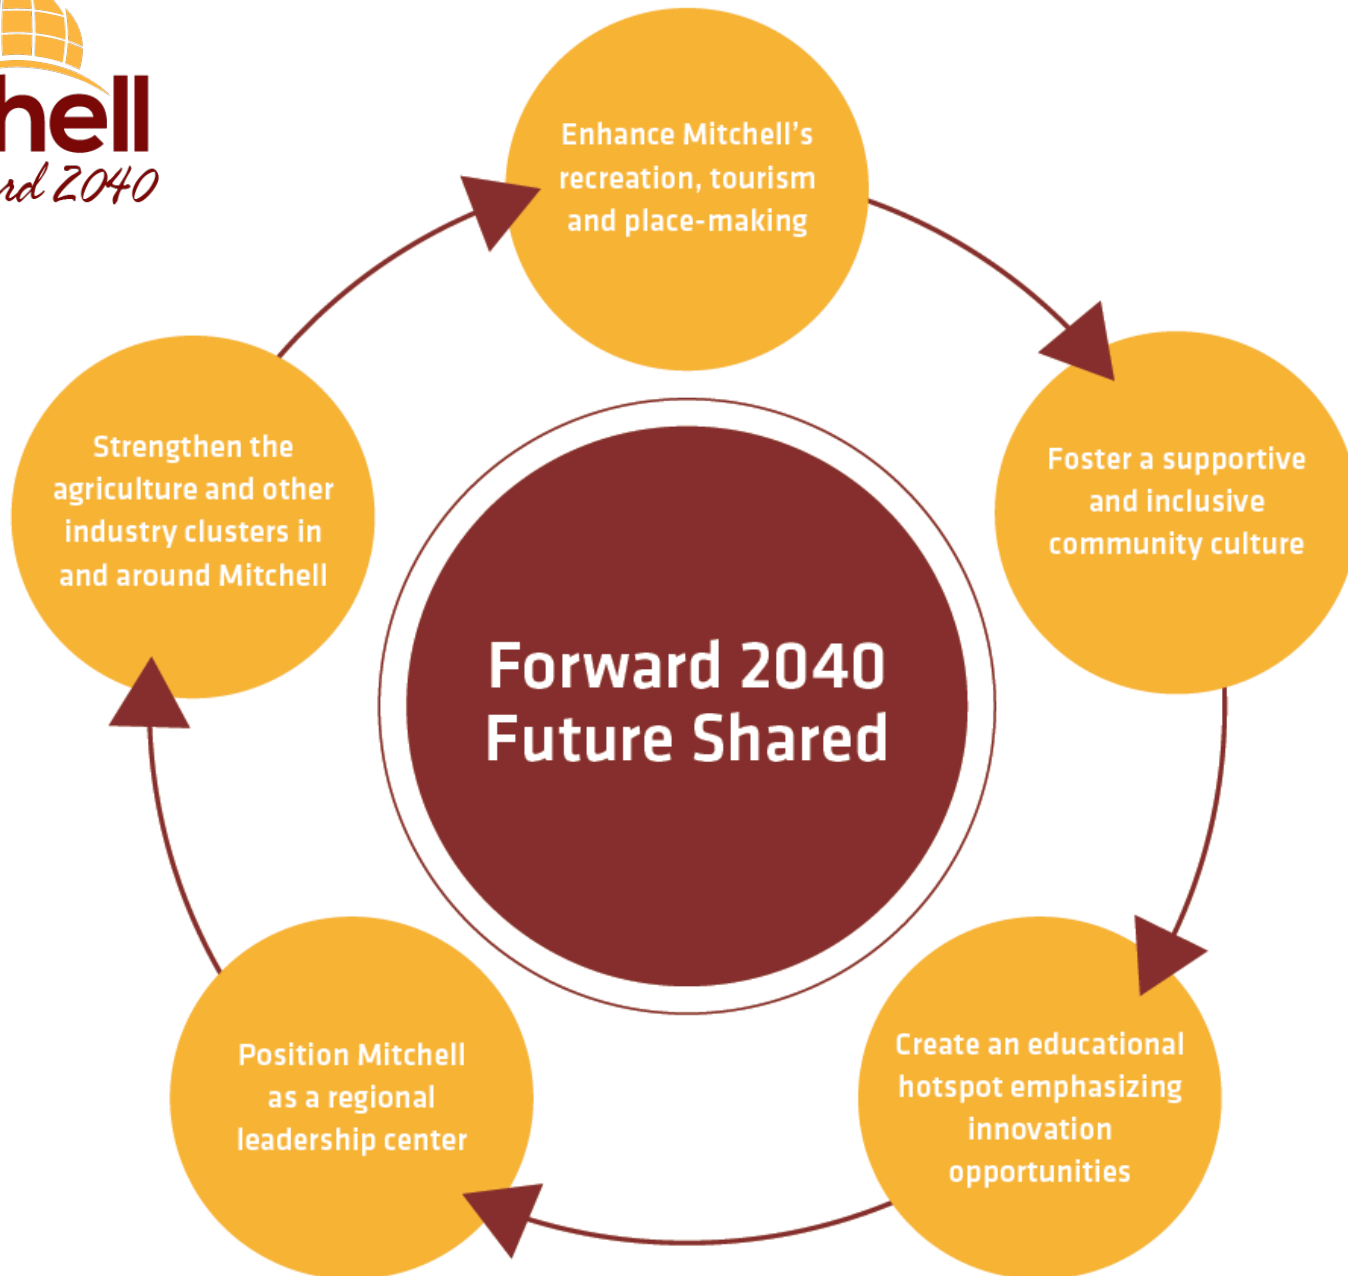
hell
rd 2040

Enhance Mitchell's recreation, tourism and place-making

Foster a supportive and inclusive community culture

Create an educational hotspot emphasizing innovation opportunities

Position Mitchell as a regional leadership center

Strengthen the agriculture and other industry clusters in and around Mitchell

Forward 2040
Future Shared